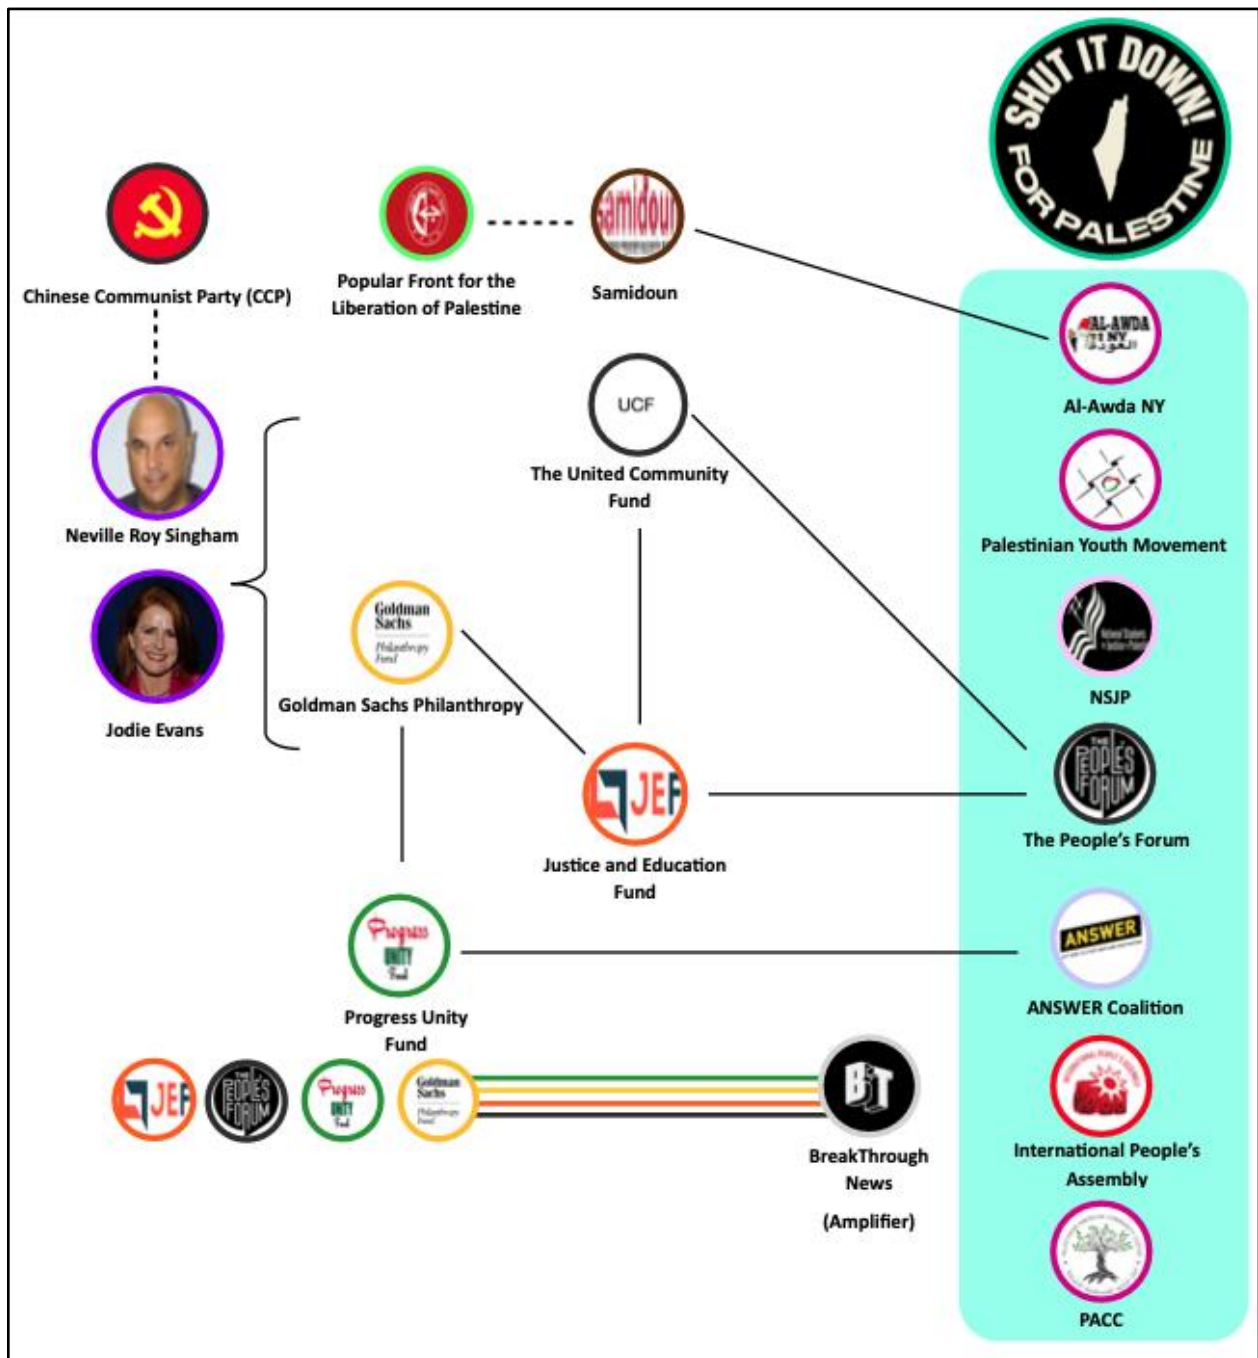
SHUT IT DOWN! FOR PALESTINE

Chinese Communist Party (CCP)

Popular Front for the Liberation of Palestine

samidoun

Samidoun

AL-AWDA NY

Al-Awda NY

UCF

The United Community Fund

Neville Roy Singham

Palestinian Youth Movement

Goldman Sachs Philanthropy Fund

Jodie Evans

Goldman Sachs Philanthropy

NSJP

THE PEOPLES FORUM

JEF

The People's Forum

Justice and Education Fund

Progress UNITY Fund

ANSWER

Progress Unity Fund

ANSWER Coalition

JEF

THE PEOPLES FORUM

Progress UNITY Fund

Goldman Sachs Philanthropy Fund

BT

BreakThrough News

(Amplifier)

International People's Assembly

PACC